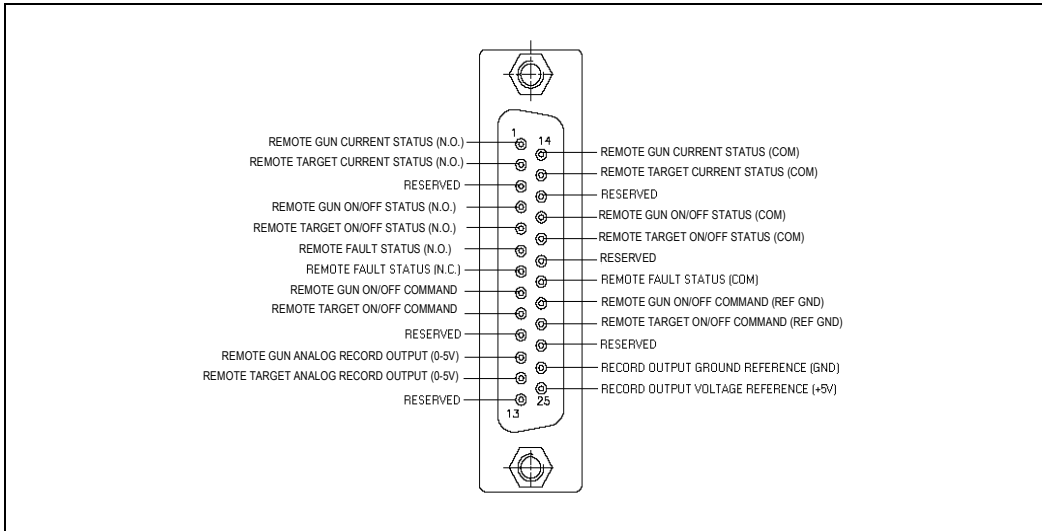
REMOTE GUN CURRENT STATUS (N.O.)
REMOTE TARGET CURRENT STATUS (N.O.)
RESERVED
REMOTE GUN ON/OFF STATUS (N.O.)
REMOTE TARGET ON/OFF STATUS (N.O.)
REMOTE FAULT STATUS (N.O.)
REMOTE FAULT STATUS (N.C.)
REMOTE GUN ON/OFF COMMAND
REMOTE TARGET ON/OFF COMMAND
RESERVED
REMOTE GUN ANALOG RECORD OUTPUT (0-5V)
REMOTE TARGET ANALOG RECORD OUTPUT (0-5V)
RESERVED

1
14
13
25

REMOTE GUN CURRENT STATUS (COM)
REMOTE TARGET CURRENT STATUS (COM)
RESERVED
REMOTE GUN ON/OFF STATUS (COM)
REMOTE TARGET ON/OFF STATUS (COM)
RESERVED
REMOTE FAULT STATUS (COM)
REMOTE GUN ON/OFF COMMAND (REF GND)
REMOTE TARGET ON/OFF COMMAND (REF GND)
RESERVED
RECORD OUTPUT GROUND REFERENCE (GND)
RECORD OUTPUT VOLTAGE REFERENCE (+5V)